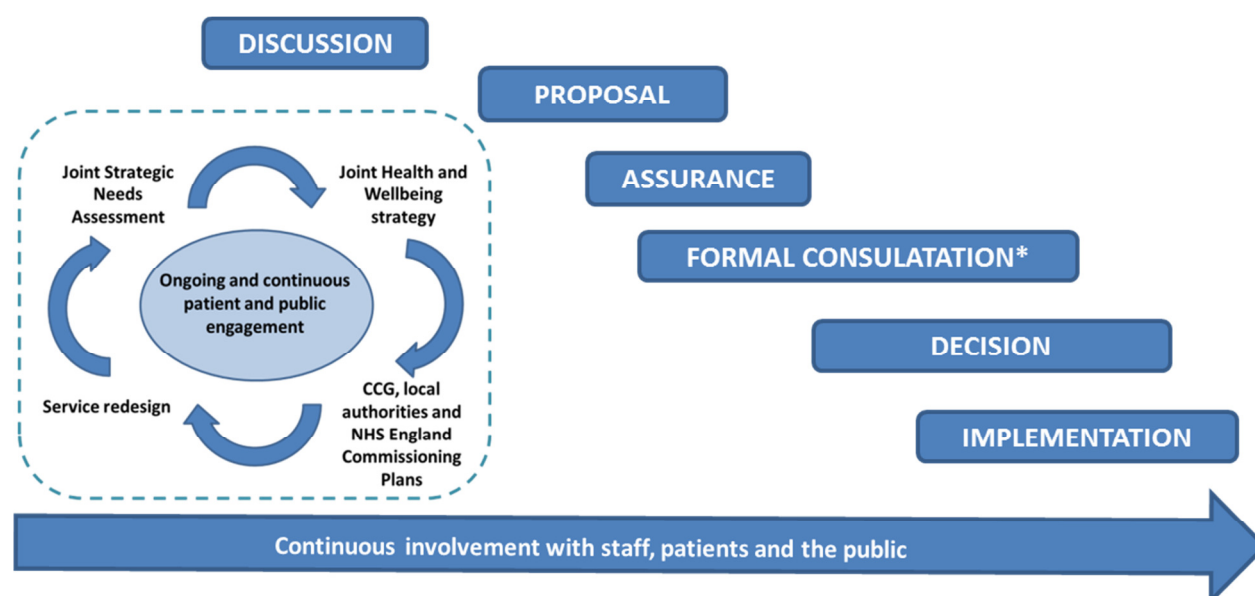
DISCUSSION

PROPOSAL

ASSURANCE

FORMAL CONSULATATION*

DECISION

IMPLEMENTATION

Joint Strategic Needs Assessment

Joint Health and Wellbeing strategy

Ongoing and continuous patient and public engagement

Service redesign

CCG, local authorities and NHS England Commissioning Plans

Continuous involvement with staff, patients and the public